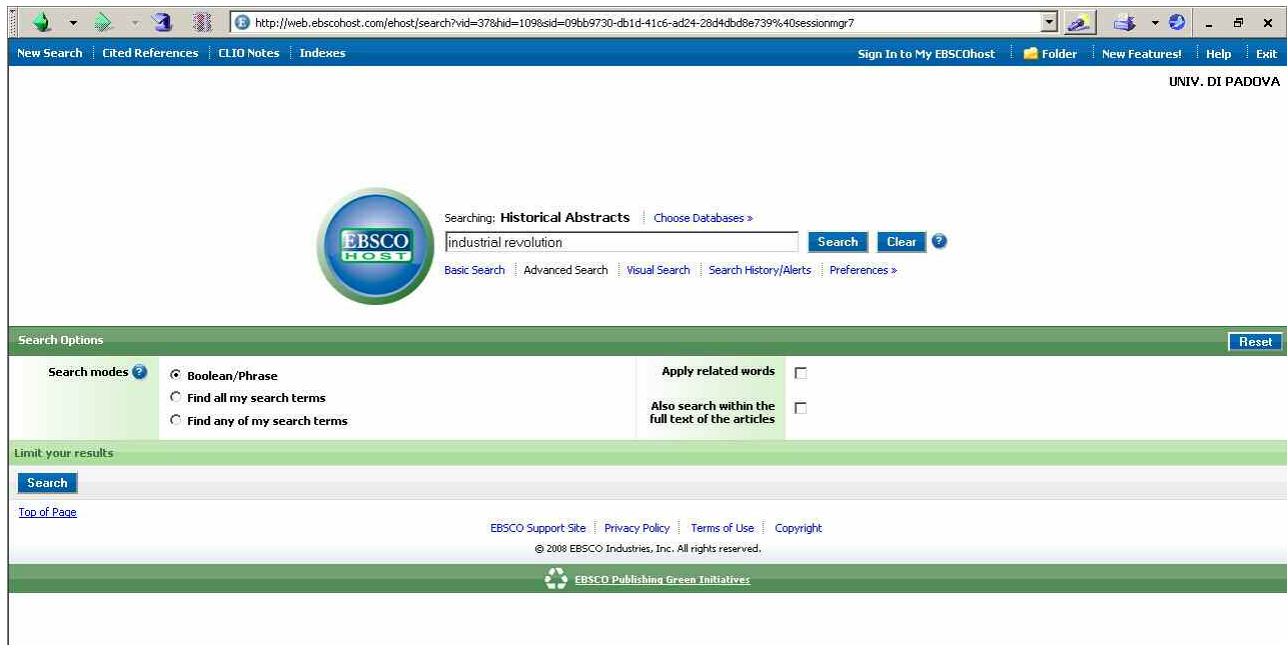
http://web.ebscohost.com/ehost/search?vid=37&hid=109&sid=09bb9730-db1d-41c6-ad24-28d4dbd8e739%40sessionmgr7

New Search | Cited References | CLIO Notes | Indexes

Sign In to My EBSCOhost | Folder | New Features! | Help | Exit

UNIV. DI PADOVA

EBSCO HOST

Searching: Historical Abstracts | Choose Databases »

industrial revolution

Search Clear ?

Basic Search | Advanced Search | Visual Search | Search History/Alerts | Preferences »

Search Options

Reset

Search modes ?

Boolean/Phrase

Find all my search terms

Find any of my search terms

Apply related words

Also search within the full text of the articles

Limit your results

Search

Top of Page

EBSCO Support Site | Privacy Policy | Terms of Use | Copyright

© 2008 EBSCO Industries, Inc. All rights reserved.

EBSCO Publishing Green Initiatives